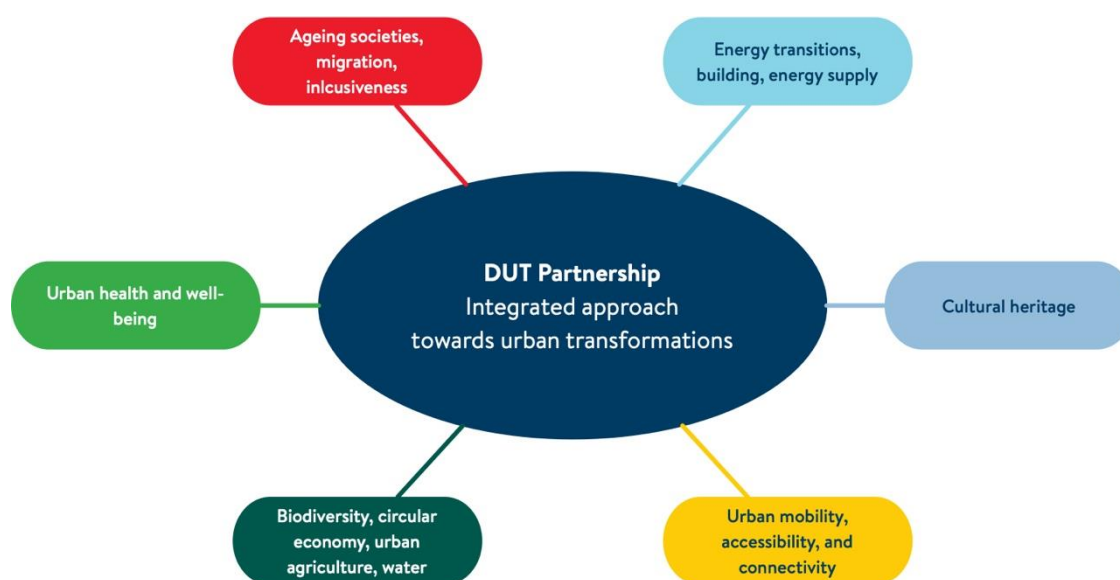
Ageing societies, migration, inlcusiveness

Energy transitions, building, energy supply

Urban health and well-being

DUT Partnership
Integrated approach towards urban transformations

Cultural heritage

Biodiversity, circular economy, urban agriculture, water

Urban mobility, accessibility, and connectivity